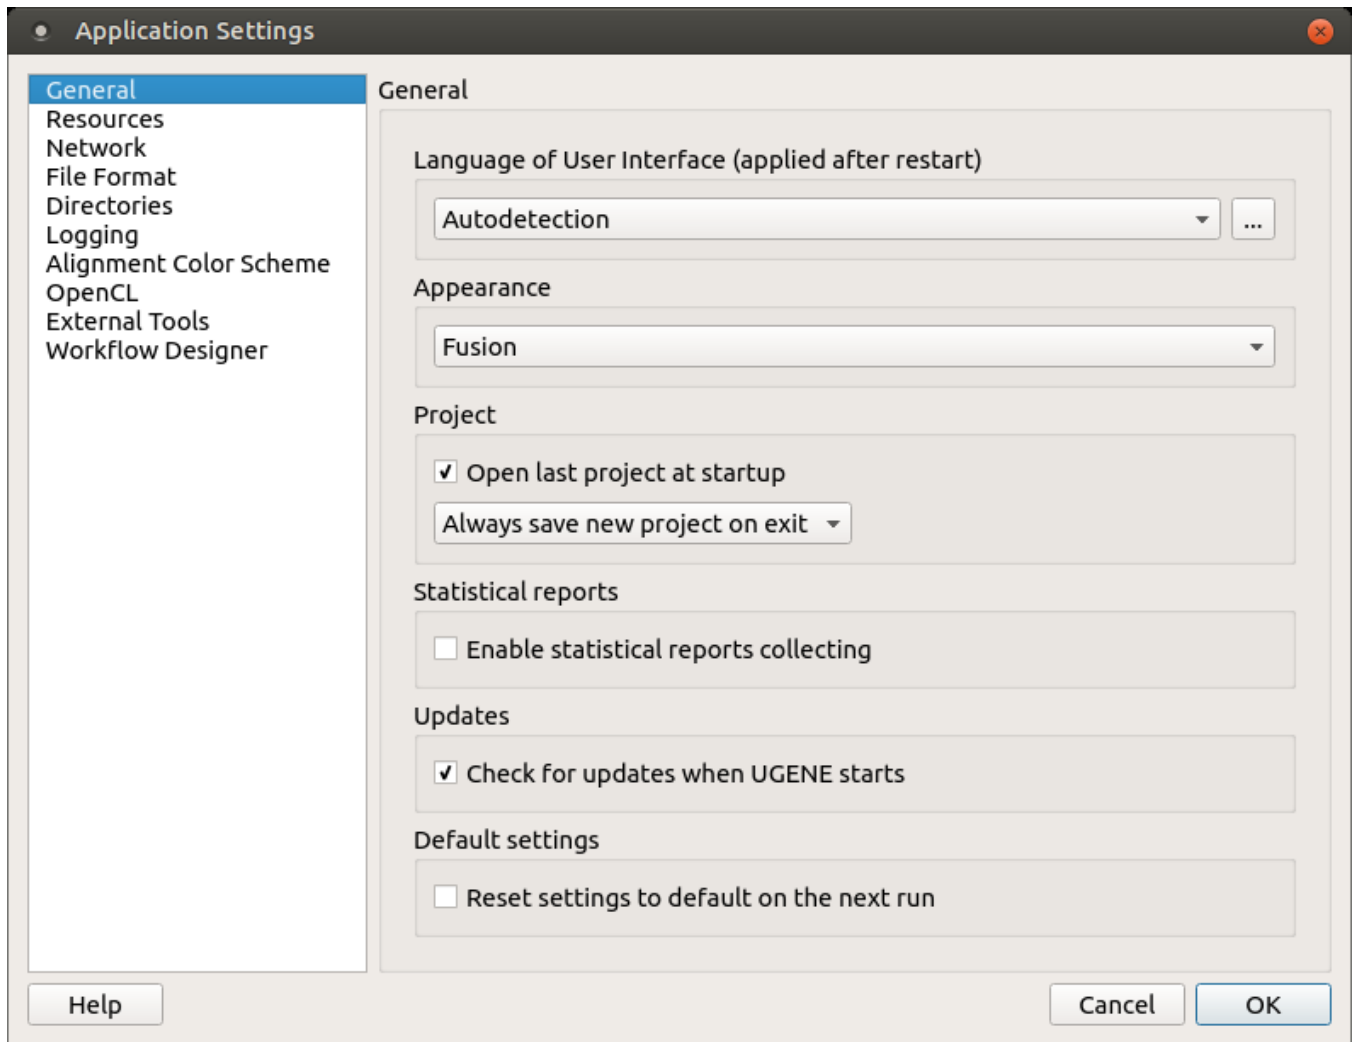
Application Settings

General
Resources
Network
File Format
Directories
Logging
Alignment Color Scheme
OpenCL
External Tools
Workflow Designer

General

Language of User Interface (applied after restart)

Autodetection

...

Appearance

Fusion

Project

Open last project at startup

Always save new project on exit

Statistical reports

Enable statistical reports collecting

Updates

Check for updates when UGENE starts

Default settings

Reset settings to default on the next run

Help

Cancel

OK